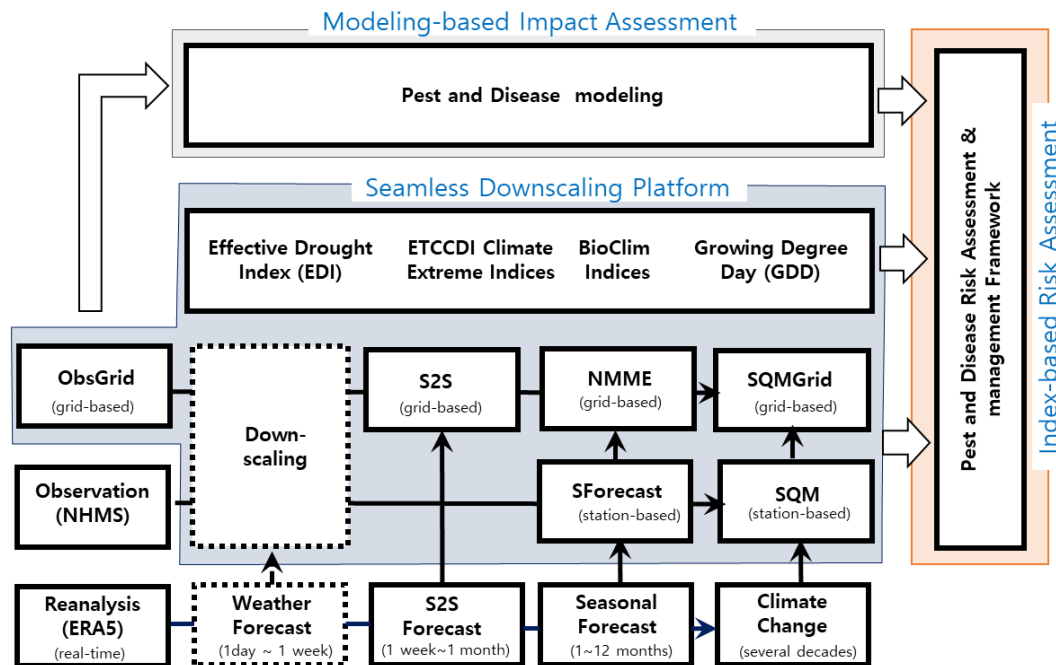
Modeling-based Impact Assessment

Pest and Disease modeling

Seamless Downscaling Platform

Effective Drought Index (EDI)

ETCCDI Climate Extreme Indices

BioClim Indices

Growing Degree Day (GDD)

ObsGrid
(grid-based)

Down-scaling

S2S
(grid-based)

NMME
(grid-based)

SQMGrid
(grid-based)

Observation (NHMS)

SForecast
(station-based)

SQM
(station-based)

Reanalysis (ERA5)
(real-time)

Weather Forecast
(1day ~ 1 week)

S2S Forecast
(1 week~1 month)

Seasonal Forecast
(1~12 months)

Climate Change
(several decades)

Pest and Disease Risk Assessment & management Framework

Index-based Risk Assessment